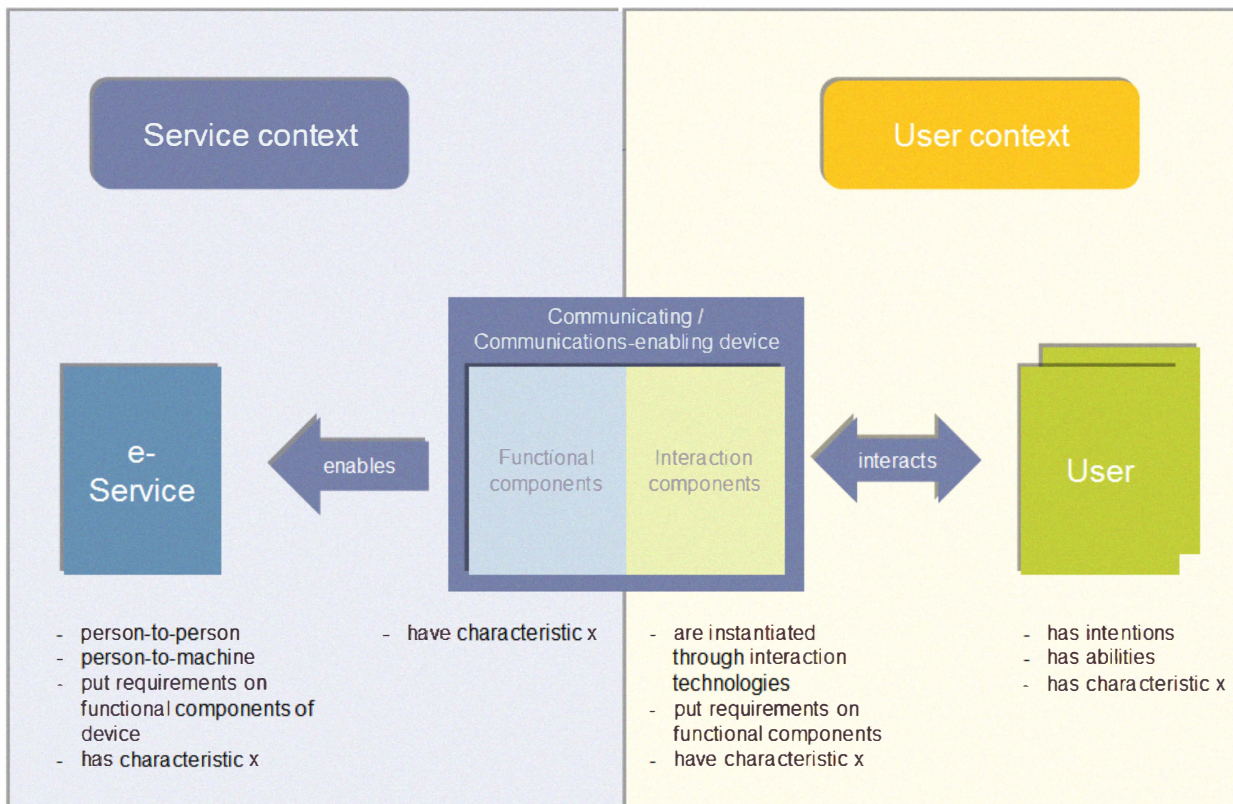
Service context

User context

Communicating / Communications-enabling device

e-Service

enables

Functional components

Interaction components

interacts

User

- person-to-person
- person-to-machine
- put requirements on functional components of device
- has characteristic x

- have characteristic x

- are instantiated through interaction technologies
- put requirements on functional components
- have characteristic x

- has intentions
- has abilities
- has characteristic x